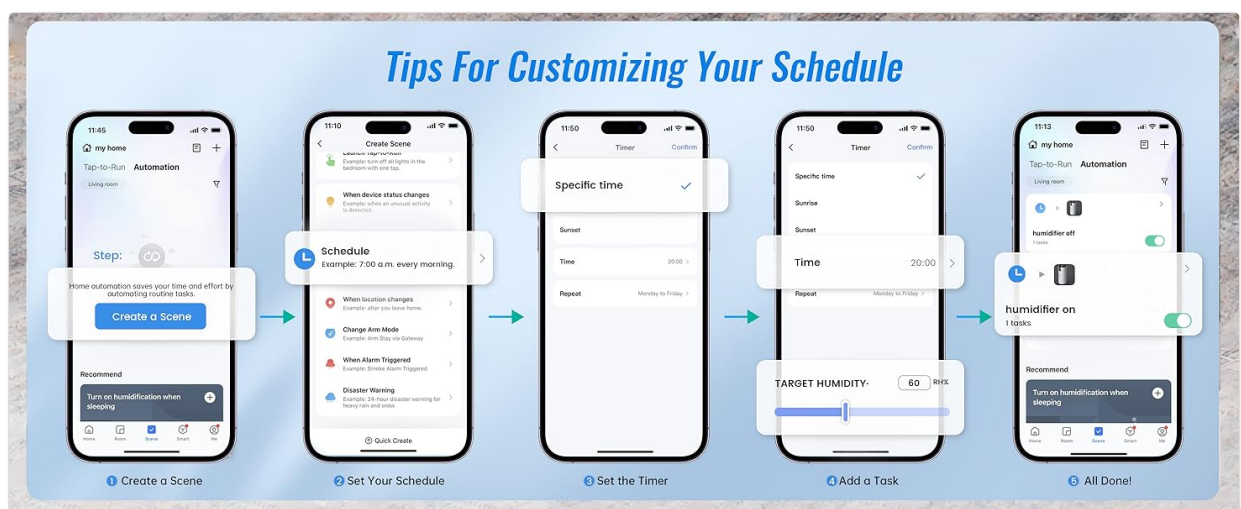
Tips For Customizing Your Schedule

11:45
my home
Tap-to-Run Automation
Living room
Step:
Home automation saves your time and effort by automating routine tasks.
Create a Scene
Recommend
Turn on humidification when sleeping
Home Room Scene Smart Me

11:10
Create Scene
Launch Tap-to-Run
Example: turn off all lights in the bedroom with one tap.
When device status changes
Example: when an unusual activity is detected
Schedule
Example: 7:00 a.m. every morning.
When location changes
Example: after you leave home.
Change Arm Mode
Example: Arm Stay via Gateway
When Alarm Triggered
Example: Smoke Alarm Triggered
Disaster Warning
Example: 24-hour disaster warning for heavy rain and snow
Quick Create

11:50
Timer
Confirm
Specific time
Sunset
Time 20:00
Repeat Monday to Friday

11:50
Timer
Confirm
Specific time
Sunrise
Sunset
Time 20:00
Repeat Monday to Friday
TARGET HUMIDITY· 60 RH%

11:13
my home
Tap-to-Run Automation
Living room
humidifier off
1 tasks
humidifier on
1 tasks
Recommend
Turn on humidification when sleeping
Home Room Scene Smart Me

1 Create a Scene
2 Set Your Schedule
3 Set the Timer
4 Add a Task
5 All Done!